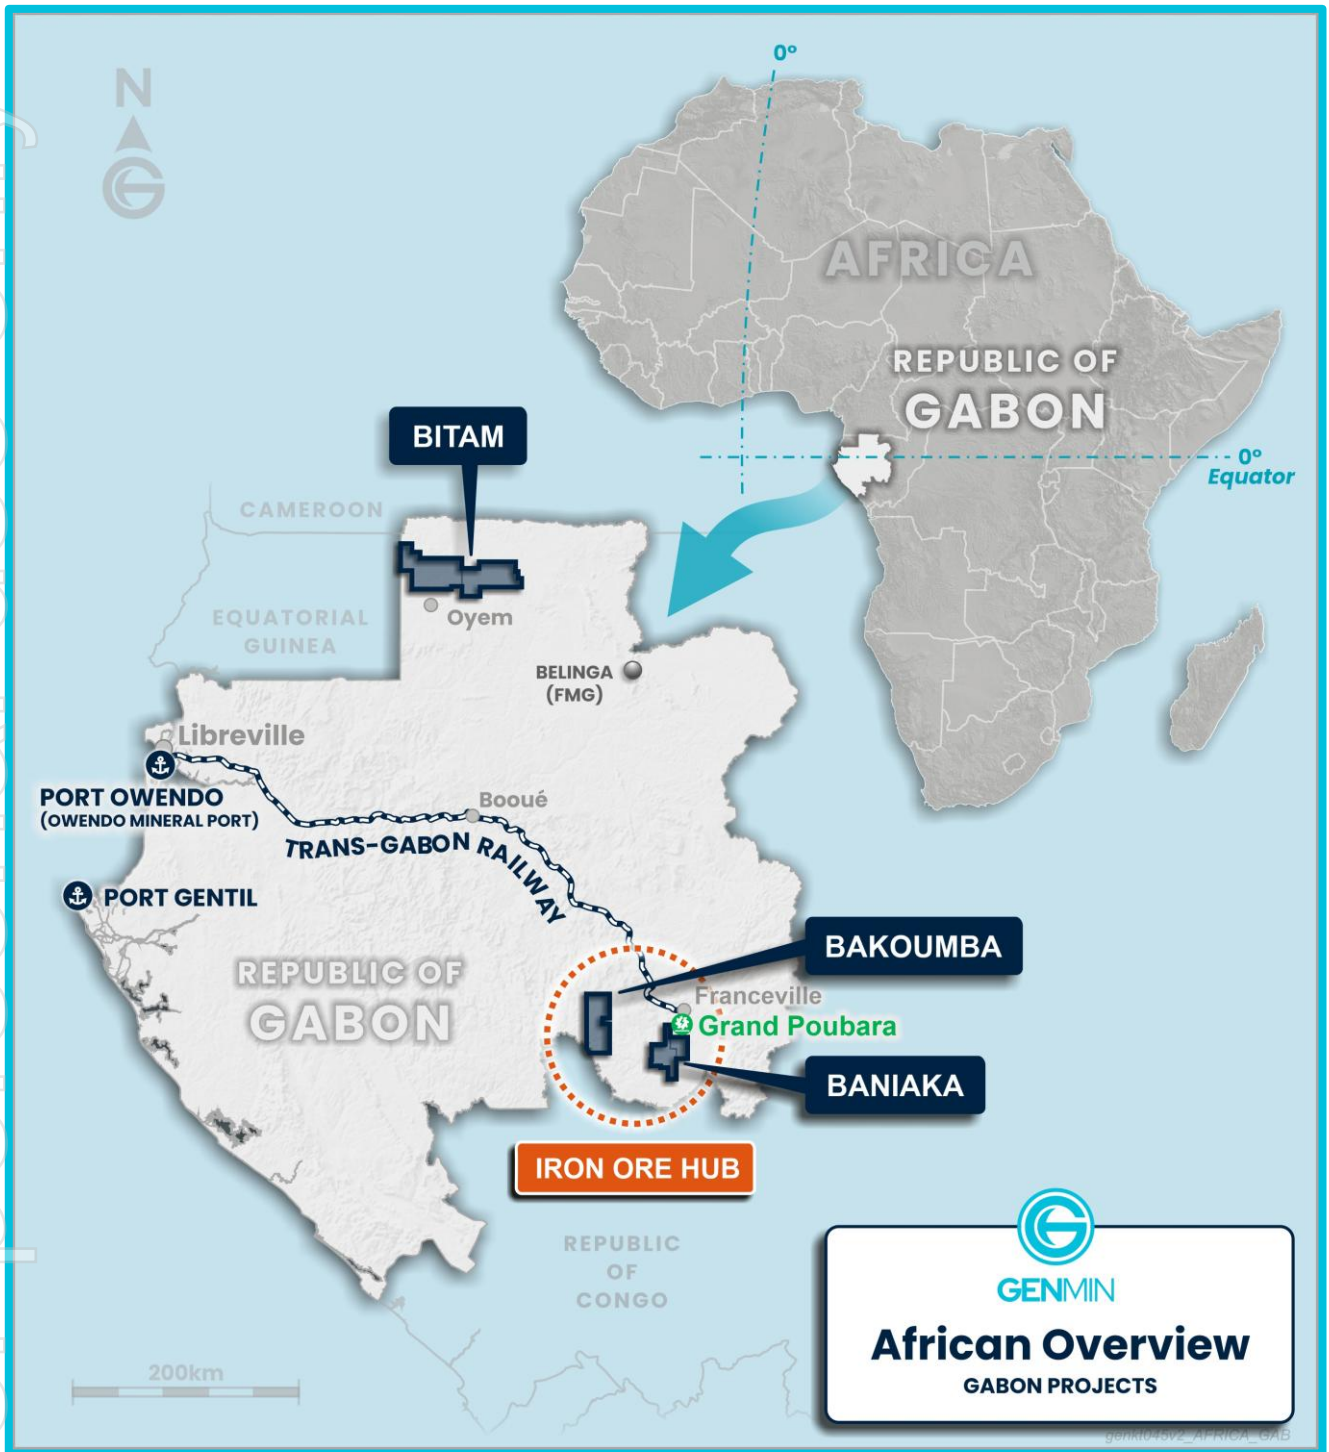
N

0°

AFRICA

REPUBLIC OF GABON

0° Equator

BITAM

CAMEROON

EQUATORIAL GUINEA

Oyem

BELINGA (FMG)

Libreville

PORT OWENDO (OWENDO MINERAL PORT)

Booué

TRANS-GABON RAILWAY

PORT GENTIL

REPUBLIC OF GABON

BAKOUMBA

Franceville

Grand Poubara

BANIAKA

IRON ORE HUB

REPUBLIC OF CONGO

200km

GENMIN

African Overview

GABON PROJECTS

genkl045v2_AFRICA_GAB